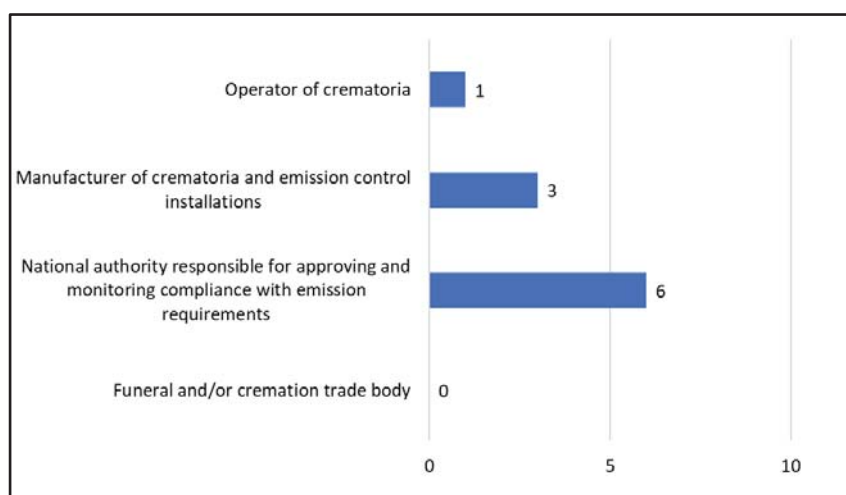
Operator of crematoria 1

Manufacturer of crematoria and emission control installations 3

National authority responsible for approving and monitoring compliance with emission requirements 6

Funeral and/or cremation trade body 0

0
5
10